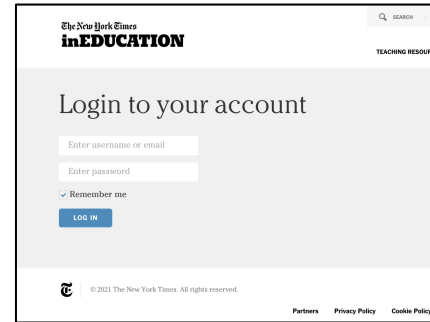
The New York Times
inEDUCATION

SEARCH

TEACHING RESOUR

Login to your account

Enter username or email

Enter password

Remember me

LOG IN

© 2021 The New York Times. All rights reserved.

Partners Privacy Policy Cookie Policy